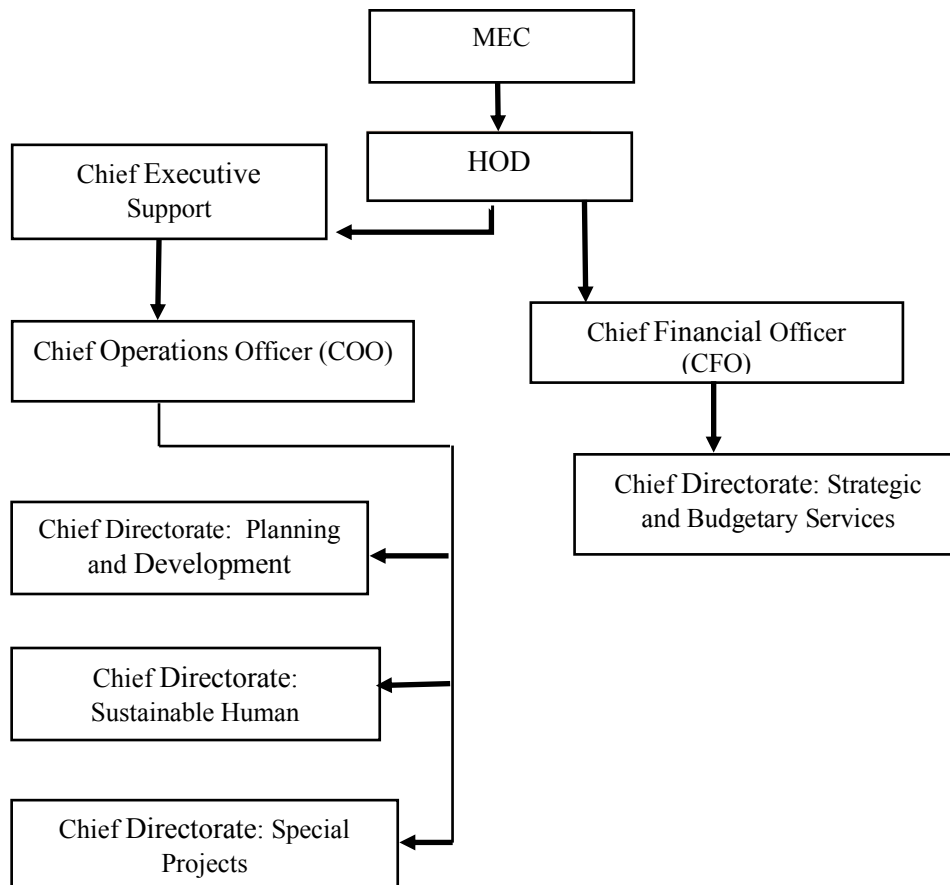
MEC

HOD

Chief Executive Support

Chief Operations Officer (COO)

Chief Financial Officer (CFO)

Chief Directorate: Strategic and Budgetary Services

Chief Directorate: Planning and Development

Chief Directorate: Sustainable Human

Chief Directorate: Special Projects